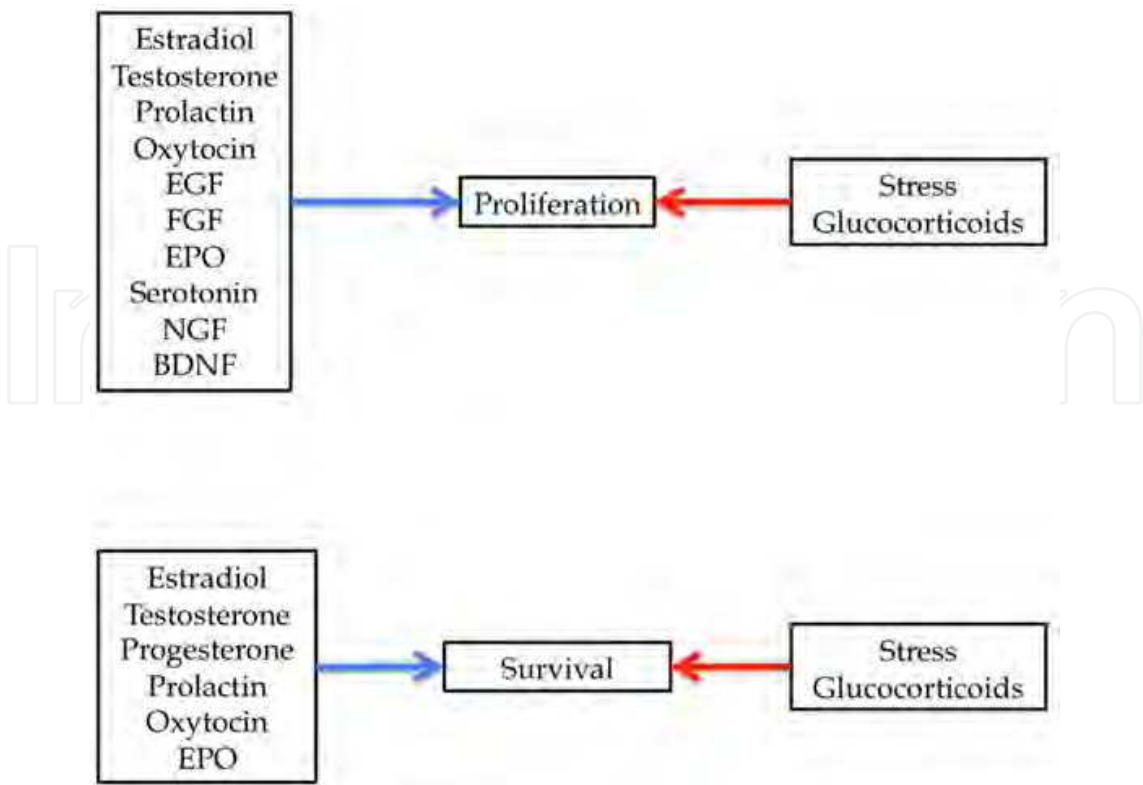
Estradiol
Testosterone
Prolactin
Oxytocin
EGF
FGF
EPO
Serotonin
NGF
BDNF

Proliferation

Stress
Glucocorticoids

Estradiol
Testosterone
Progesterone
Prolactin
Oxytocin
EPO

Survival

Stress
Glucocorticoids